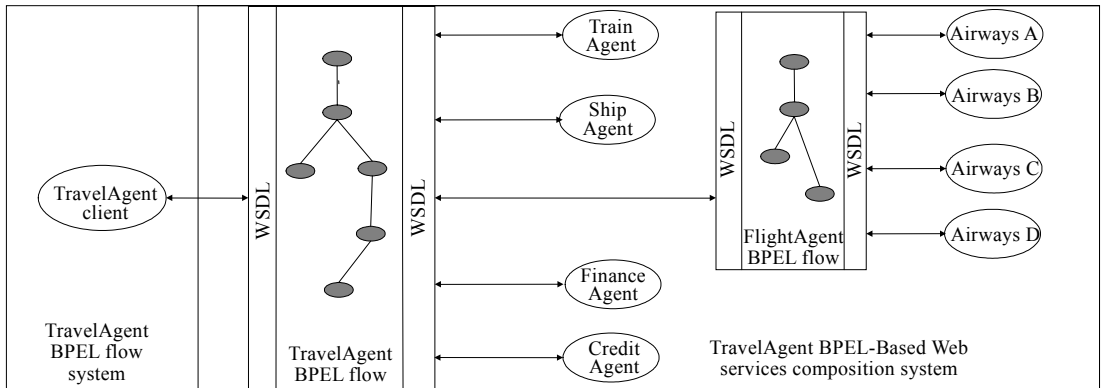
TravelAgent client

TravelAgent BPEL flow system

WSDL

TravelAgent BPEL flow

WSDL

Train Agent

Ship Agent

Finance Agent

Credit Agent

WSDL

FlightAgent BPEL flow

WSDL

Airways A

Airways B

Airways C

Airways D

TravelAgent BPEL-Based Web services composition system